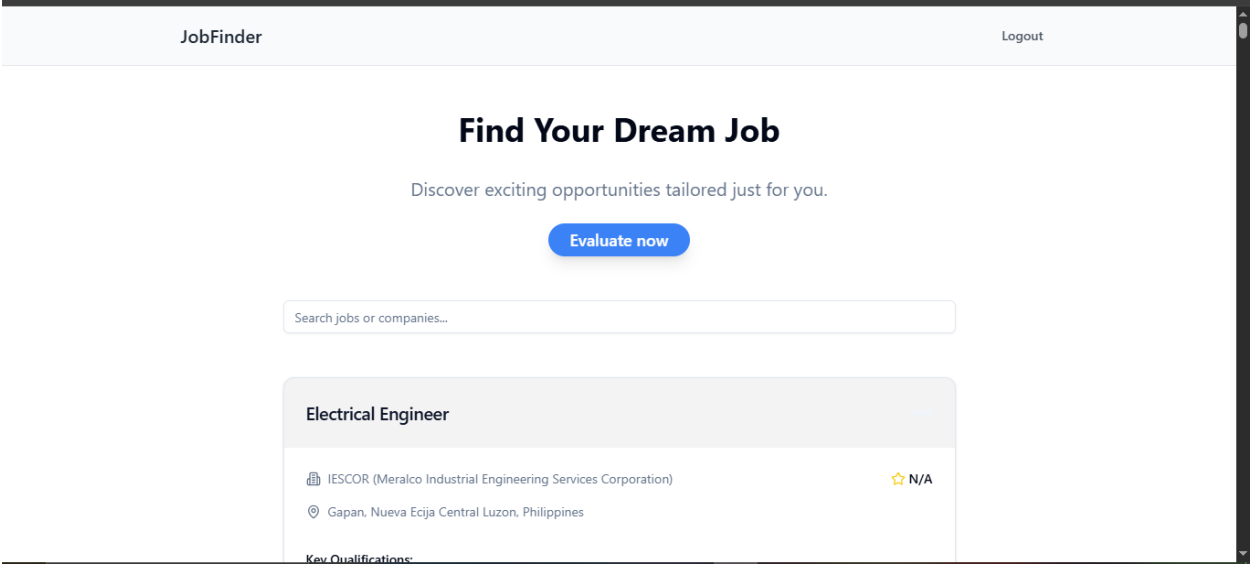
JobFinder

Logout

Find Your Dream Job

Discover exciting opportunities tailored just for you.

Evaluate now

Search jobs or companies...

Electrical Engineer

IESCOR (Meralco Industrial Engineering Services Corporation)

N/A

Gapan, Nueva Ecija Central Luzon, Philippines

Key Qualifications: